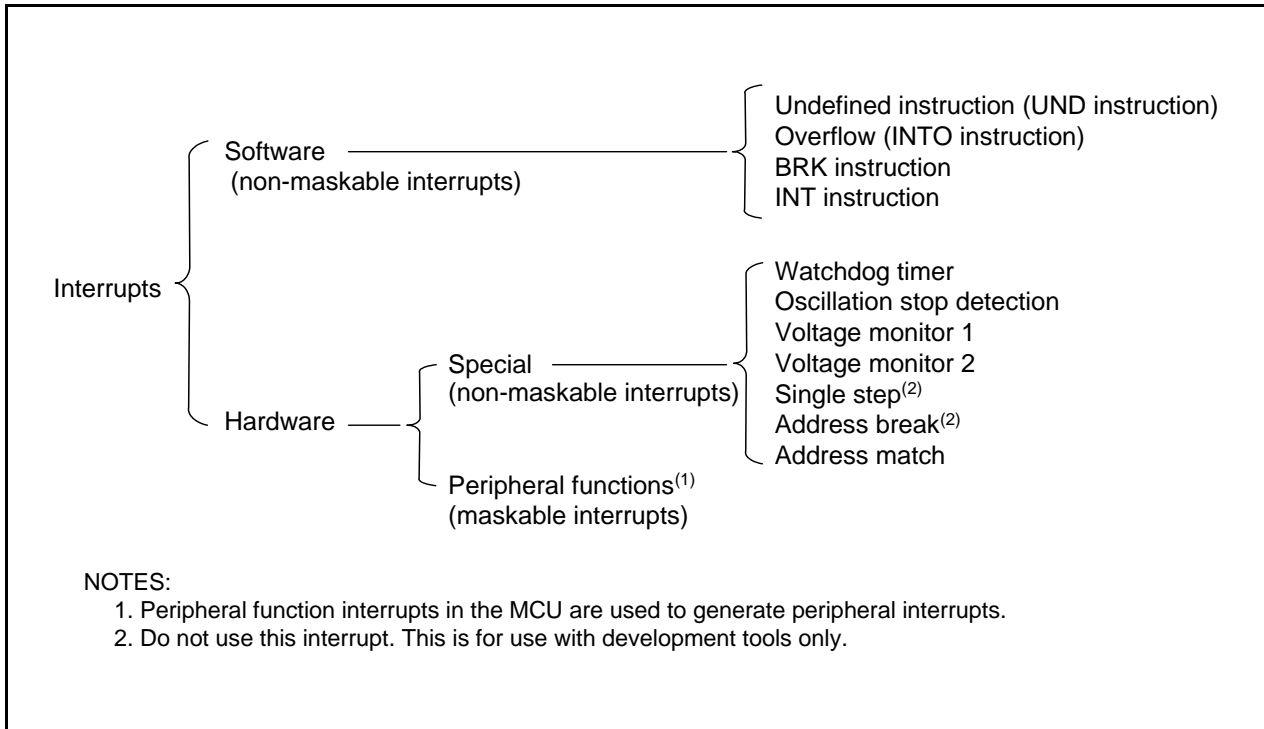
Software
(non-maskable interrupts)

Undefined instruction (UND instruction)
Overflow (INTO instruction)
BRK instruction
INT instruction

Interrupts

Watchdog timer
Oscillation stop detection
Voltage monitor 1
Voltage monitor 2
Single step$^{(2)}$
Address break$^{(2)}$
Address match

Special
(non-maskable interrupts)

Hardware

Peripheral functions$^{(1)}$
(maskable interrupts)

NOTES:
1. Peripheral function interrupts in the MCU are used to generate peripheral interrupts.
2. Do not use this interrupt. This is for use with development tools only.